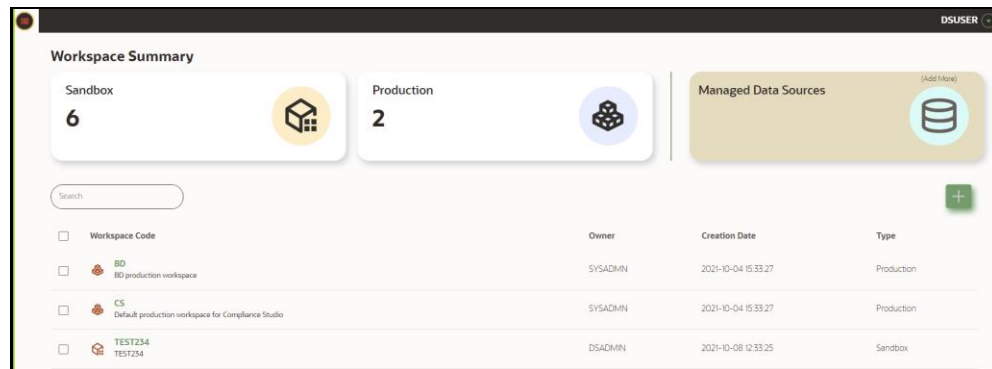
DSUSER

Workspace Summary

Sandbox
6

Production
2

(Add More)
Managed Data Sources

Search

+

| | Workspace Code | Owner | Creation Date | Type |
|---|---|---|---|---|
| | BD<br>BD production workspace | SYSADMN | 2021-10-04 15:33:27 | Production |
| | CS<br>Default production workspace for Compliance Studio | SYSADMN | 2021-10-04 15:33:27 | Production |
| | TEST234<br>TEST234 | DSADMIN | 2021-10-08 12:33:25 | Sandbox |